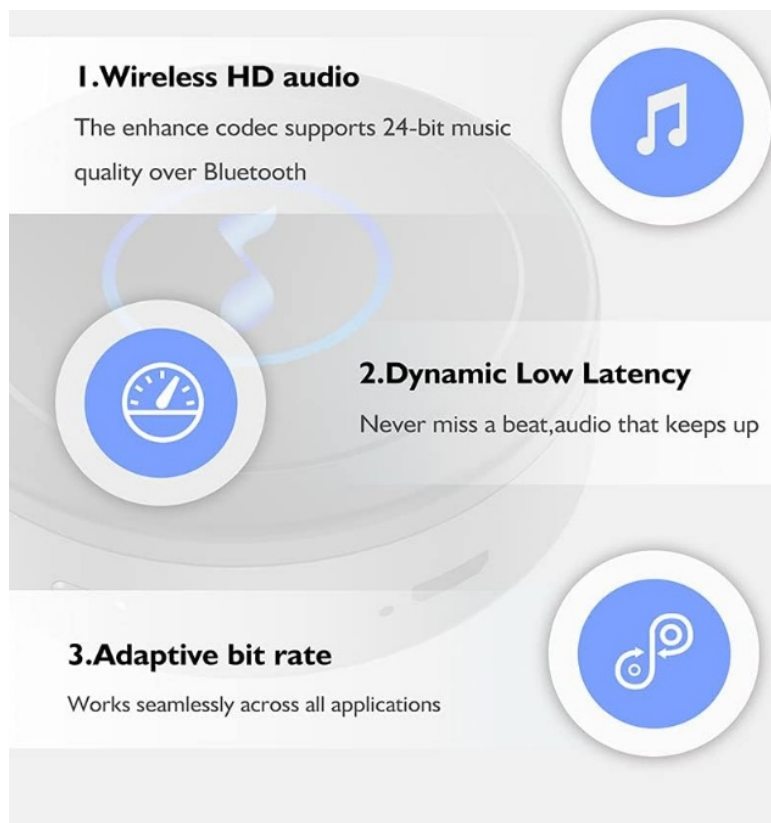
1.Wireless HD audio

The enhance codec supports 24-bit music quality over Bluetooth

2.Dynamic Low Latency

Never miss a beat,audio that keeps up

3.Adaptive bit rate

Works seamlessly across all applications